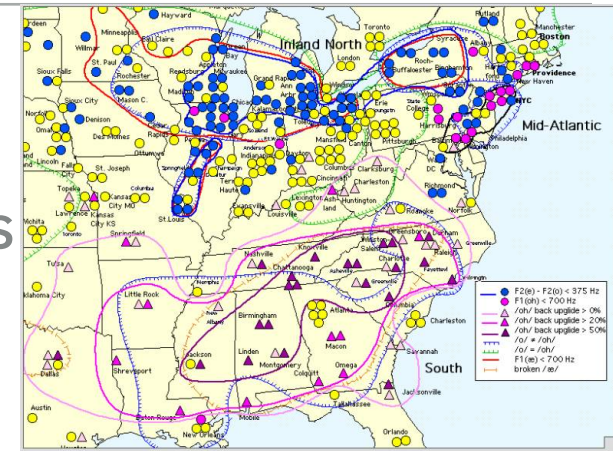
Hayward
Toronto
Rutland
Manchester
Boston
Minneapolis
Eau Claire
Inland North
Providence
Willmar
St. Paul
Appleton
London
Roch-
Syracuse
Sioux Falls
Rochester
Reedsburg
Milwaukee
ester
Buffalo
Binghamton
Grand Rapids
New Haven
Madison
Ann Arbor
Erie
Mason C.
Sioux City
State College
NYC
Denison
Omaha
Chicago
Kalamazoo
Scranton
Philadelphia
Mid-Atlantic
Des Moines
Rapids
Toledo
Mansfield
Canton
Pittsburgh
Harrisburg
Ottumwa
Lincoln
St. Joseph
Springfield
Anderson
Indianapolis
Dayton
Columbus
Clarksburg
Baltimore
DC
Terre Haute
Cincinnati
Charleston
Topeka
Kansas City MO
Columbia
Richmond
Lawrence
Kansas City KS
St. Louis
Evansville
Louisville
Lexington
Ashland
Huntington
Wichita
Roanoke
Norfolk
Springfield
Durham
Knoxville
Greensboro
Nashville
Raleigh
Tulsa
Charlotte
Chattanooga
Asheville
Memphis
Greenville
Fayetteville
Oklahoma City
Little Rock
Wilmington
Columbia
Birmingham
Atlanta
Charleston
Linden
Macon
Savannah
Jackson
Montgomery
South
Omega
Shreveport
Colquitt
Dallas
Jacksonville
Austin
Baton Rouge
Mobile
Tallahassee
New Orleans
Orlando
F2(e) - F2(o) < 375 Hz
F1(oh) < 700 Hz
/oh/ back upglide > 0%
/oh/ back upglide > 20%
/oh/ back upglide > 50%
/o/ ≠ /oh/
/o/ = /oh/
F1(æ) < 700 Hz
broken /æ/